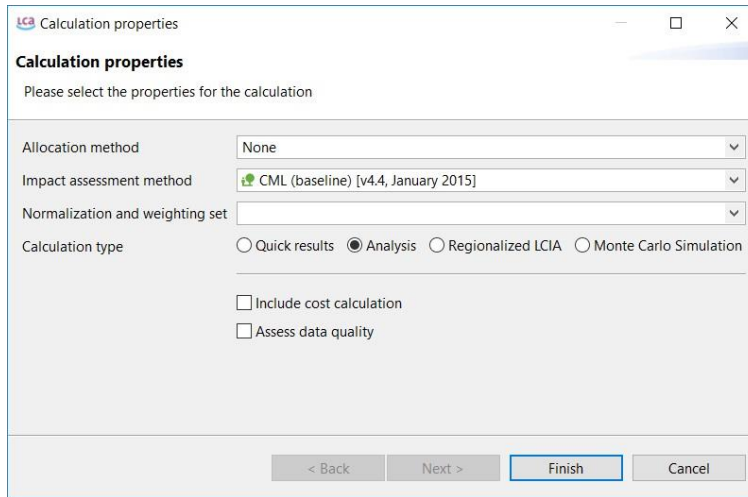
LCA Calculation properties

Calculation properties

Please select the properties for the calculation

Allocation method None

Impact assessment method CML (baseline) [v4.4, January 2015]

Normalization and weighting set

Calculation type Quick results Analysis Regionalized LCIA Monte Carlo Simulation

Include cost calculation

Assess data quality

< Back Next > Finish Cancel